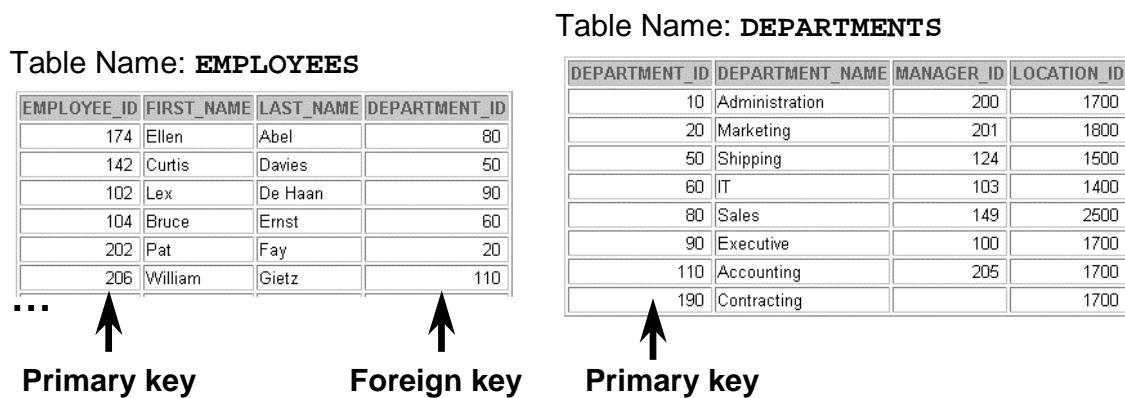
Table Name: **EMPLOYEES**

| EMPLOYEE_ID | FIRST_NAME | LAST_NAME | DEPARTMENT_ID |
|---|---|---|---|
| 174 | Ellen | Abel | 80 |
| 142 | Curtis | Davies | 50 |
| 102 | Lex | De Haan | 90 |
| 104 | Bruce | Ernst | 60 |
| 202 | Pat | Fay | 20 |
| 206 | William | Gietz | 110 |

...

Primary key

Foreign key

Table Name: **DEPARTMENTS**

| DEPARTMENT_ID | DEPARTMENT_NAME | MANAGER_ID | LOCATION_ID |
|---|---|---|---|
| 10 | Administration | 200 | 1700 |
| 20 | Marketing | 201 | 1800 |
| 50 | Shipping | 124 | 1500 |
| 60 | IT | 103 | 1400 |
| 80 | Sales | 149 | 2500 |
| 90 | Executive | 100 | 1700 |
| 110 | Accounting | 205 | 1700 |
| 190 | Contracting | | 1700 |

Primary key